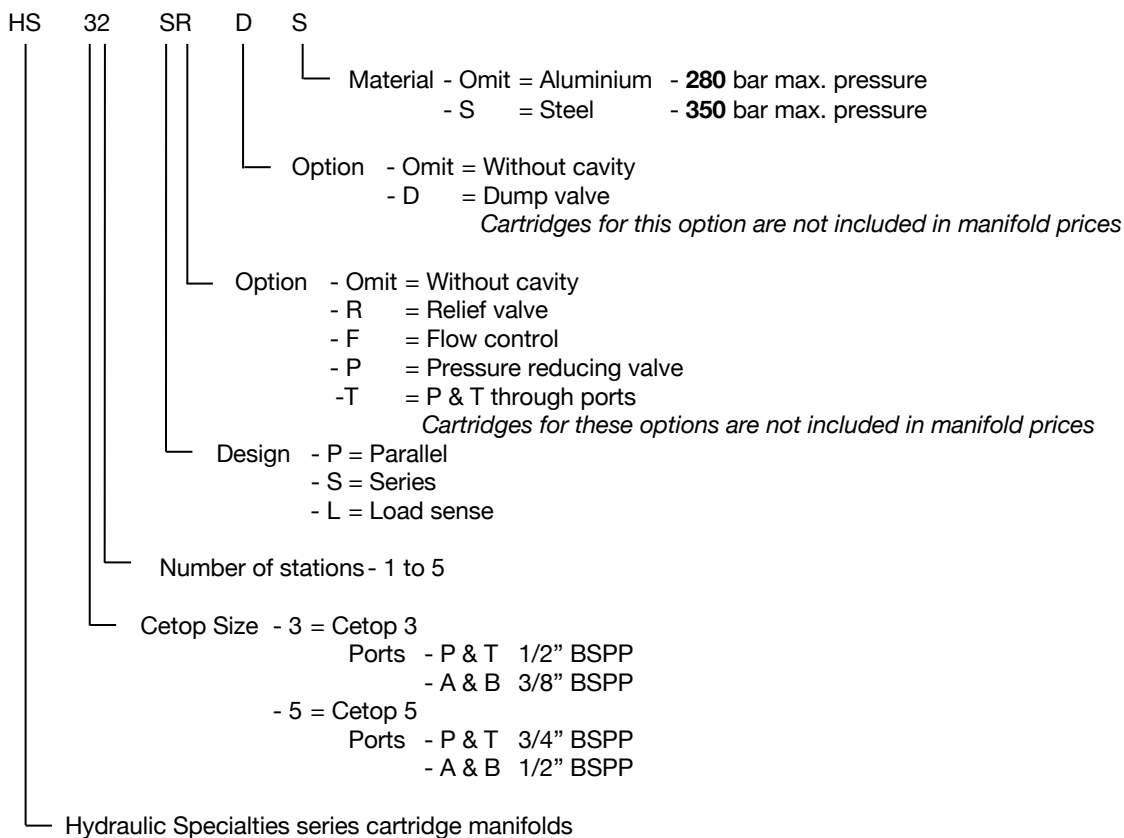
HS 32 SR D S

Material - Omit = Aluminium - **280** bar max. pressure
- S = Steel - **350** bar max. pressure

Option - Omit = Without cavity
- D = Dump valve
*Cartridges for this option are not included in manifold prices*

Option - Omit = Without cavity
- R = Relief valve
- F = Flow control
- P = Pressure reducing valve
-T = P & T through ports
*Cartridges for these options are not included in manifold prices*

Design - P = Parallel
- S = Series
- L = Load sense

Number of stations - 1 to 5

Cetop Size - 3 = Cetop 3
Ports - P & T 1/2" BSPP
- A & B 3/8" BSPP
- 5 = Cetop 5
Ports - P & T 3/4" BSPP
- A & B 1/2" BSPP

Hydraulic Specialties series cartridge manifolds